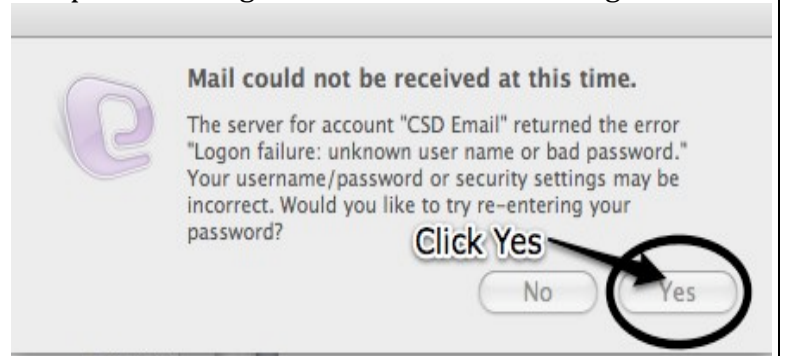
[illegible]

Mail could not be received at this time.

The server for account "CSD Email" returned the error "Logon failure: unknown user name or bad password." Your username/password or security settings may be incorrect. Would you like to try re-entering your password?

Click Yes

No

Yes